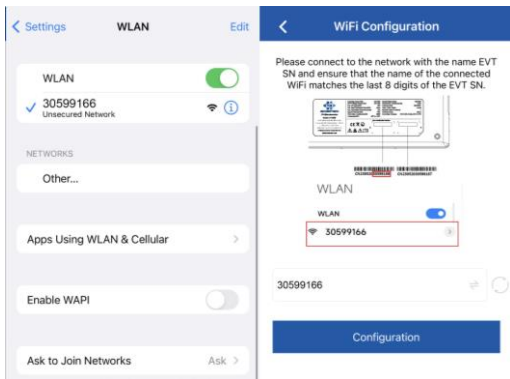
Settings WLAN Edit

WLAN

30599166
Unsecured Network

NETWORKS

Other...

Apps Using WLAN & Cellular

Enable WAPI

Ask to Join Networks Ask

WiFi Configuration

Please connect to the network with the name EVT SN and ensure that the name of the connected WiFi matches the last 8 digits of the EVT SN.

WLAN

WLAN

30599166

30599166

Configuration